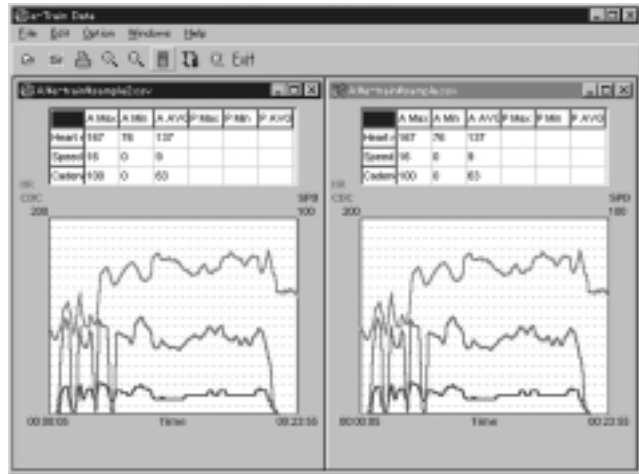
e-Train Data

File Edit Option Windows Help

Exit

A:\Ne-train\sample2.csv

| | A Max | A Min | A AVG | P Max | P Min | P AVG |
|---|---|---|---|---|---|---|
| Heart r | 167 | 76 | 137 | | | |
| Speed | 16 | 0 | 9 | | | |
| Caden | 100 | 0 | 63 | | | |

HR
CDC
200

SPD
100

00:00:00
Time
00:23:55

A:\Ne-train\sample.csv

| | A Max | A Min | A AVG | P Max | P Min | P AVG |
|---|---|---|---|---|---|---|
| Heart r | 167 | 76 | 137 | | | |
| Speed | 16 | 0 | 9 | | | |
| Caden | 100 | 0 | 63 | | | |

HR
CDC
200

SPD
100

00:00:00
Time
00:23:55